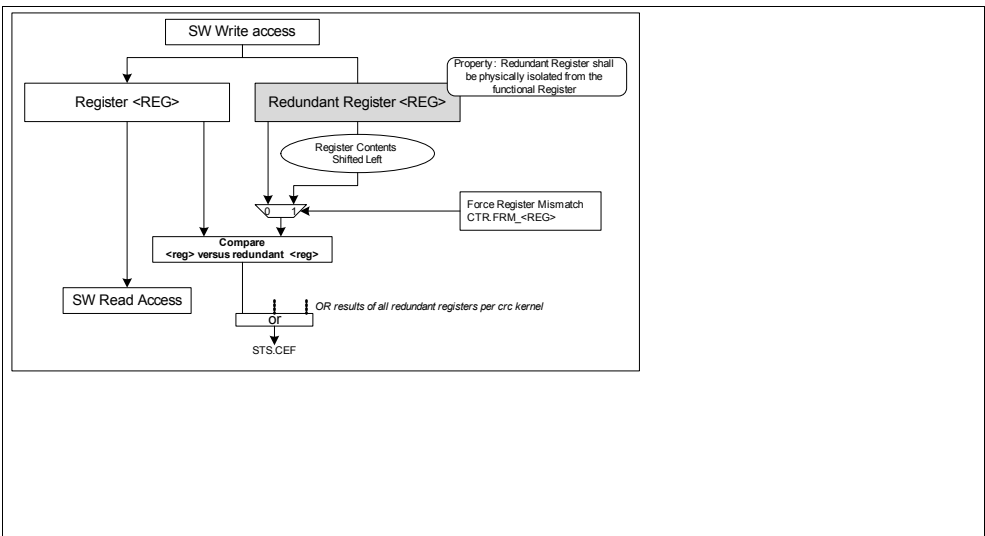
SW Write access

Property: Redundant Register shall be physically isolated from the functional Register

Register <REG>

Redundant Register <REG>

Register Contents Shifted Left

0

1

Force Register Mismatch CTR.FRM_<REG>

Compare
<reg> versus redundant <reg>

SW Read Access

OR results of all redundant registers per crc kernel

or

STS.CEF